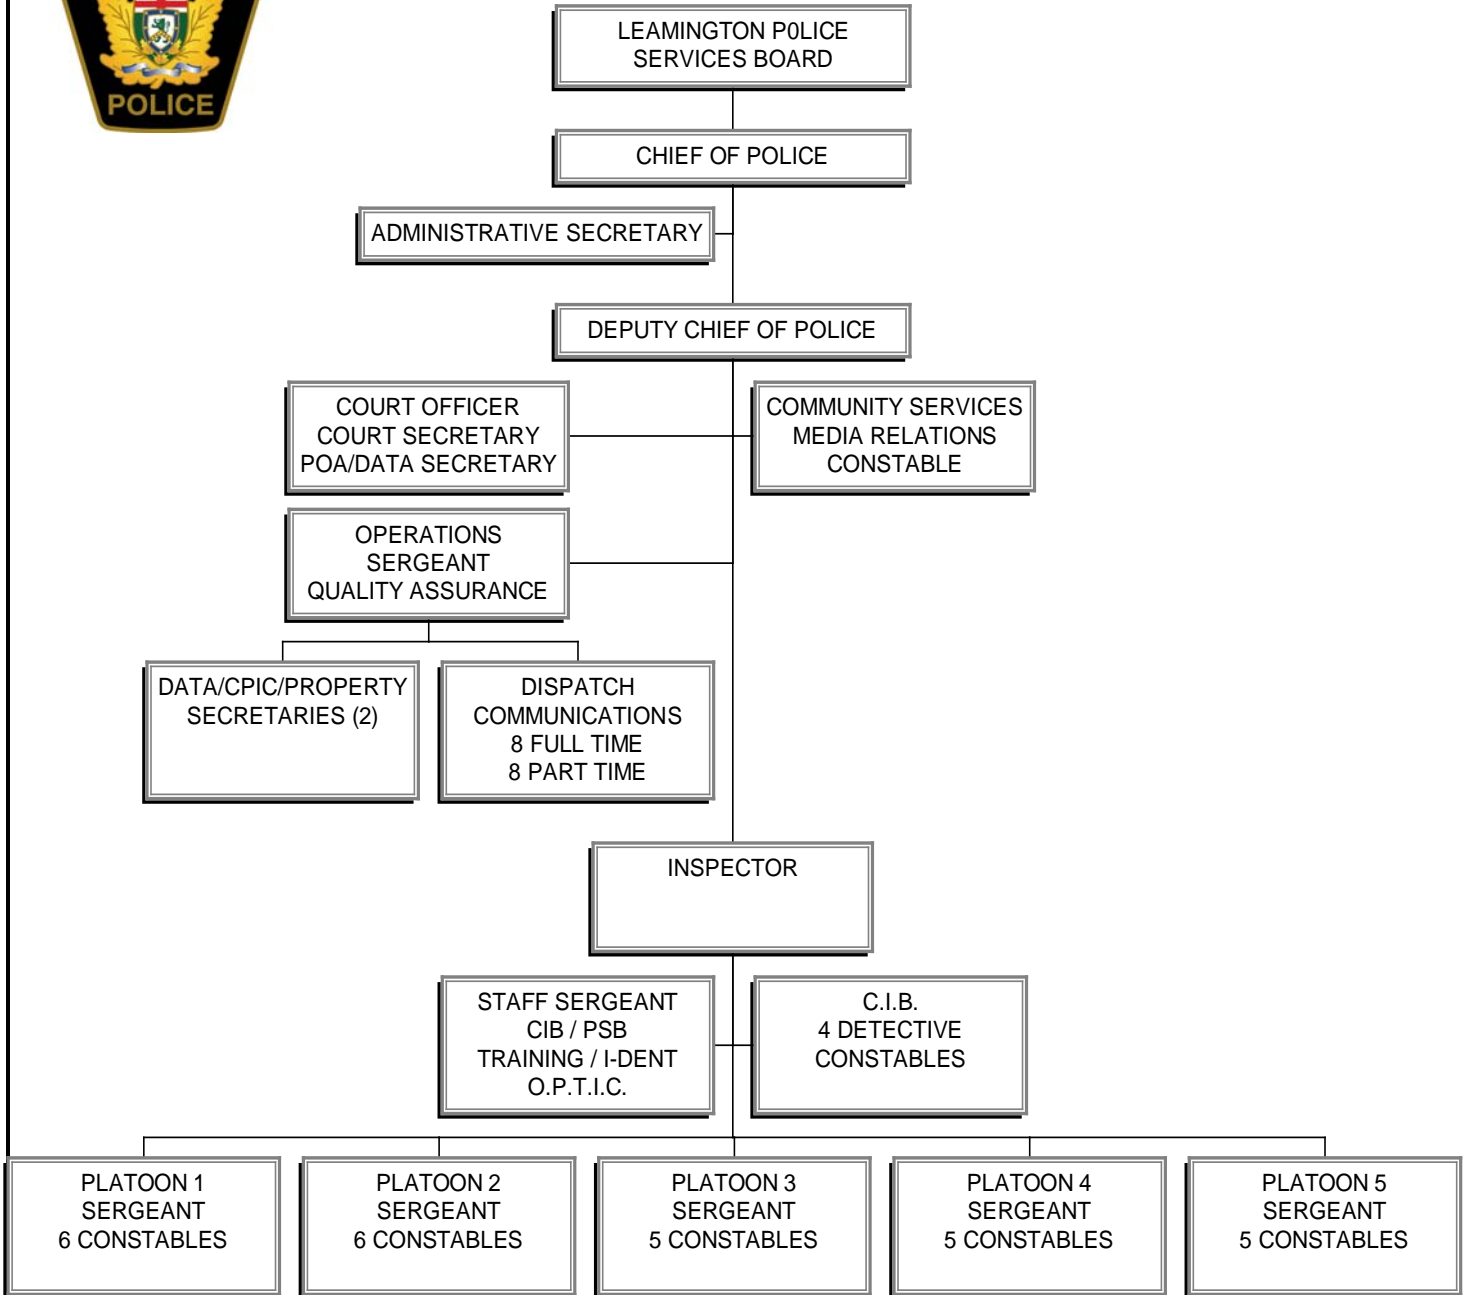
POLICE

LEAMINGTON P0LICE SERVICES BOARD

CHIEF OF POLICE

ADMINISTRATIVE SECRETARY

DEPUTY CHIEF OF POLICE

COURT OFFICER
COURT SECRETARY
POA/DATA SECRETARY

COMMUNITY SERVICES
MEDIA RELATIONS
CONSTABLE

OPERATIONS
SERGEANT
QUALITY ASSURANCE

DATA/CPIC/PROPERTY
SECRETARIES (2)

DISPATCH
COMMUNICATIONS
8 FULL TIME
8 PART TIME

INSPECTOR

STAFF SERGEANT
CIB / PSB
TRAINING / I-DENT
O.P.T.I.C.

C.I.B.
4 DETECTIVE
CONSTABLES

PLATOON 1
SERGEANT
6 CONSTABLES

PLATOON 2
SERGEANT
6 CONSTABLES

PLATOON 3
SERGEANT
5 CONSTABLES

PLATOON 4
SERGEANT
5 CONSTABLES

PLATOON 5
SERGEANT
5 CONSTABLES